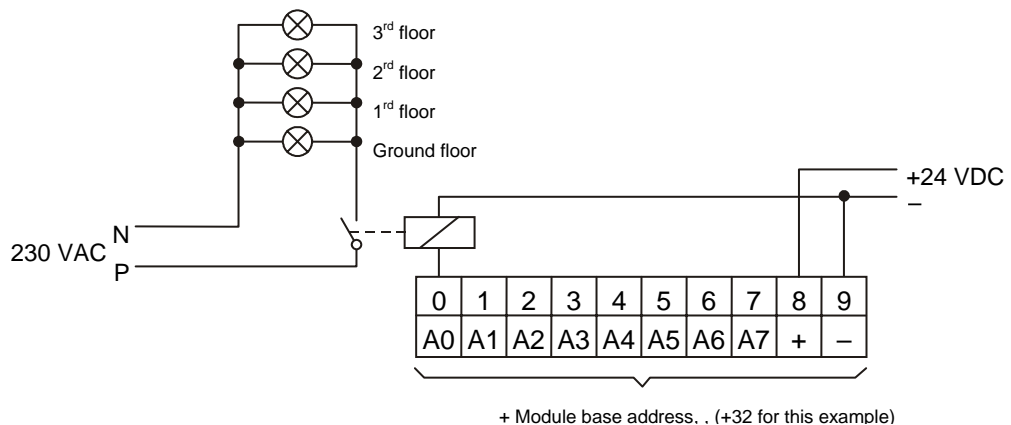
3rd floor
2rd floor
1rd floor
Ground floor
+24 VDC
–
230 VAC
N
P

| 0 | 1 | 2 | 3 | 4 | 5 | 6 | 7 | 8 | 9 |
|---|---|---|---|---|---|---|---|---|---|
| A0 | A1 | A2 | A3 | A4 | A5 | A6 | A7 | + | – |

+ Module base address, , (+32 for this example)